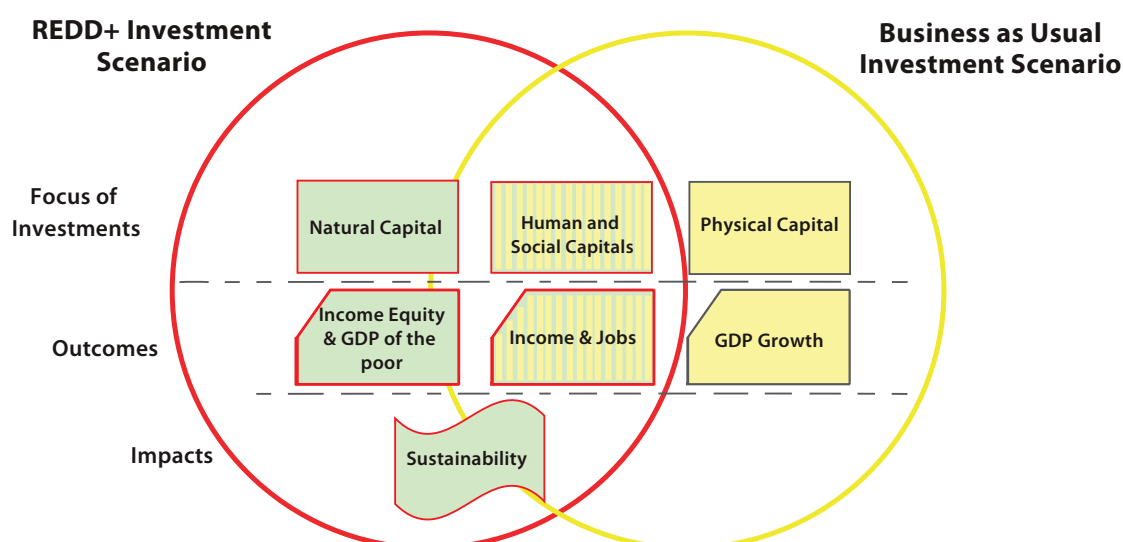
REDD+ Investment Scenario

Business as Usual Investment Scenario

Focus of Investments

Natural Capital

Human and Social Capitals

Physical Capital

Outcomes

Income Equity & GDP of the poor

Income & Jobs

GDP Growth

Impacts

Sustainability